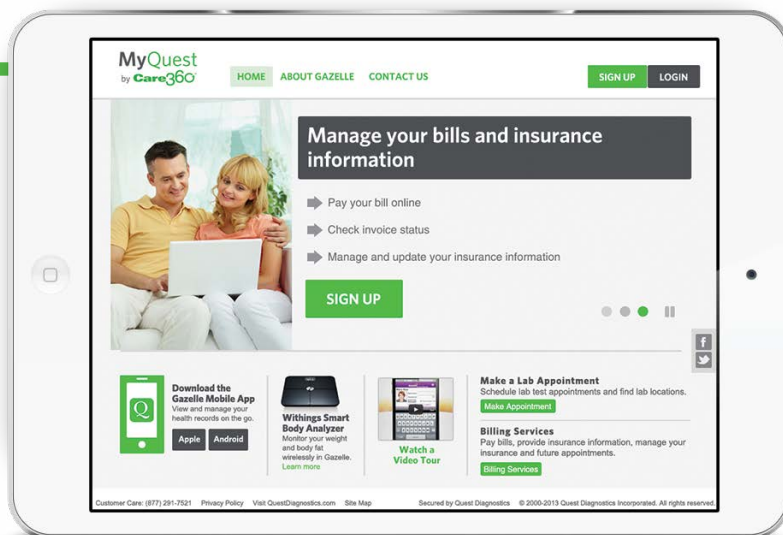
MyQuest by Care360

HOME ABOUT GAZELLE CONTACT US

SIGN UP LOGIN

Manage your bills and insurance information

Pay your bill online

Check invoice status

Manage and update your insurance information

SIGN UP

f

Download the Gazelle Mobile App
View and manage your health records on the go.

Apple Android

Withings Smart Body Analyzer
Monitor your weight and body fat wirelessly in Gazelle.
Learn more

Watch a Video Tour

Make a Lab Appointment
Schedule lab test appointments and find lab locations.
Make Appointment

Billing Services
Pay bills, provide insurance information, manage your insurance and future appointments.
Billing Services

Customer Care: (877) 291-7521 Privacy Policy Visit QuestDiagnostics.com Site Map Secured by Quest Diagnostics © 2000-2013 Quest Diagnostics Incorporated. All rights reserved.